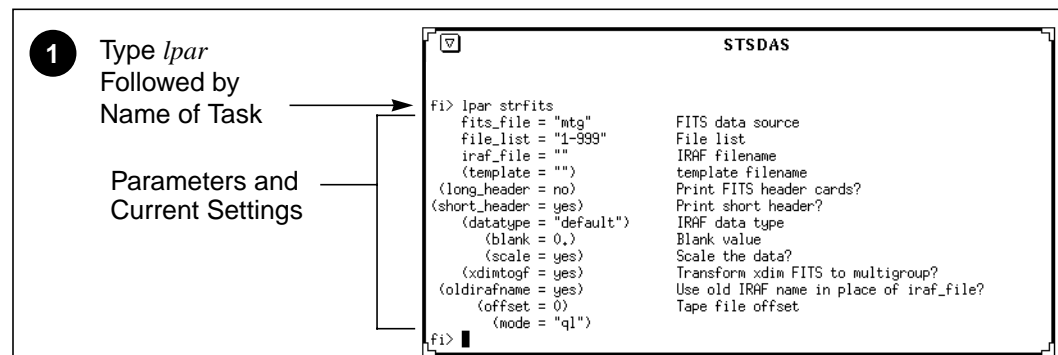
1

Type *lpar* Followed by Name of Task

Parameters and Current Settings

STSDAS

fi> lpar strfits
fits_file = "mtg" FITS data source
file_list = "1-999" File list
iraf_file = "" IRAF filename
(template = "") template filename
(long_header = no) Print FITS header cards?
(short_header = yes) Print short header?
(datatype = "default") IRAF data type
(blank = 0.) Blank value
(scale = yes) Scale the data?
(xdimtogf = yes) Transform xdim FITS to multigroup?
(oldirafname = yes) Use old IRAF name in place of iraf_file?
(offset = 0) Tape file offset
(mode = "ql")
fi>